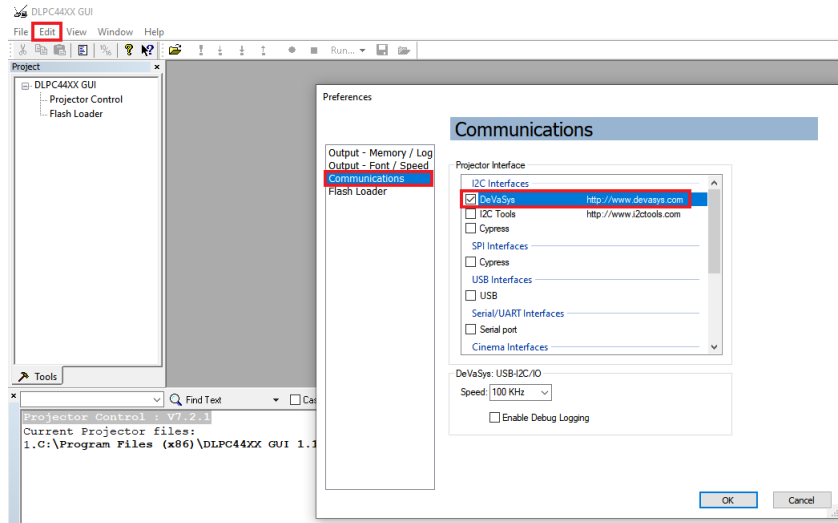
DLPC44XX GUI
File Edit View Window Help
Run...
Project
DLPC44XX GUI
Projector Control
Flash Loader
Tools
Find Text
Cas
Projector Control : V7.2.1
Current Projector files:
1.C:\Program Files (x86)\DLPC44XX GUI 1.1

Preferences
Output - Memory / Log
Output - Font / Speed
Communications
Flash Loader
Communications
Projector Interface
I2C Interfaces
DeVaSys http://www.devasys.com
I2C Tools http://www.i2ctools.com
Cypress
SPI Interfaces
Cypress
USB Interfaces
USB
Serial/UART Interfaces
Serial port
Cinema Interfaces
DeVaSys: USB-I2C/IO
Speed: 100 KHz
Enable Debug Logging
OK
Cancel